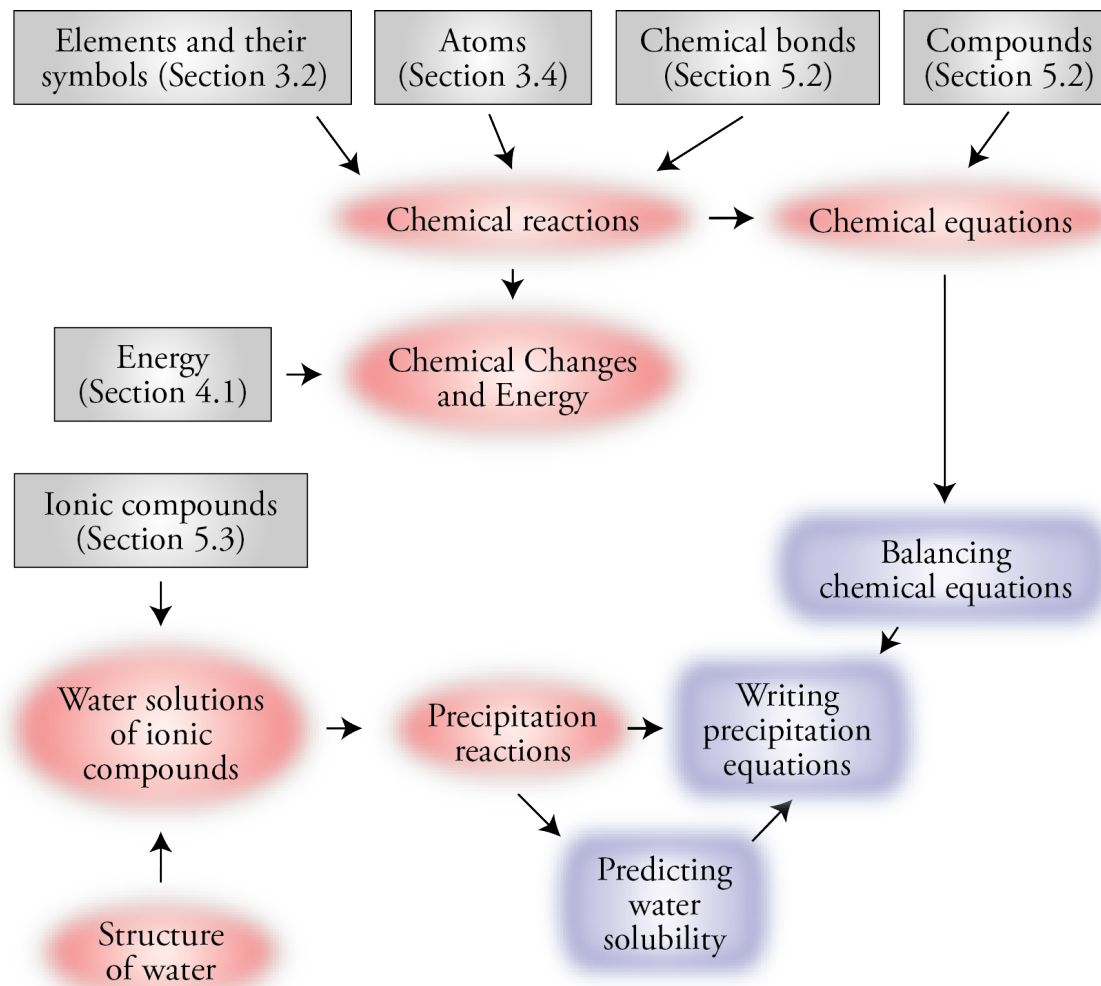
Elements and their symbols (Section 3.2)

Atoms (Section 3.4)

Chemical bonds (Section 5.2)

Compounds (Section 5.2)

Chemical reactions

Chemical equations

Energy (Section 4.1)

Chemical Changes and Energy

Ionic compounds (Section 5.3)

Balancing chemical equations

Water solutions of ionic compounds

Precipitation reactions

Writing precipitation equations

Predicting water solubility

Structure of water